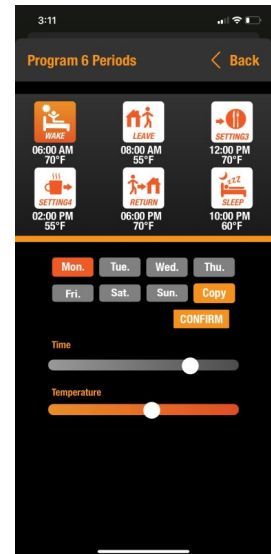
3:11

Program 6 Periods

Back

WAKE
06:00 AM
70°F

LEAVE
08:00 AM
55°F

SETTING3
12:00 PM
70°F

SETTING4
02:00 PM
55°F

RETURN
06:00 PM
70°F

SLEEP
10:00 PM
60°F

Mon. Tue. Wed. Thu.
Fri. Sat. Sun. Copy
CONFIRM

Time

Temperature